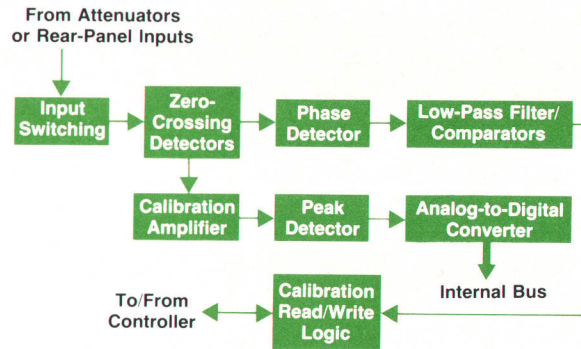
From Attenuators or Rear-Panel Inputs

Input Switching

Zero-Crossing Detectors

Phase Detector

Low-Pass Filter/Comparators

Calibration Amplifier

Peak Detector

Analog-to-Digital Converter

Internal Bus

To/From Controller

Calibration Read/Write Logic